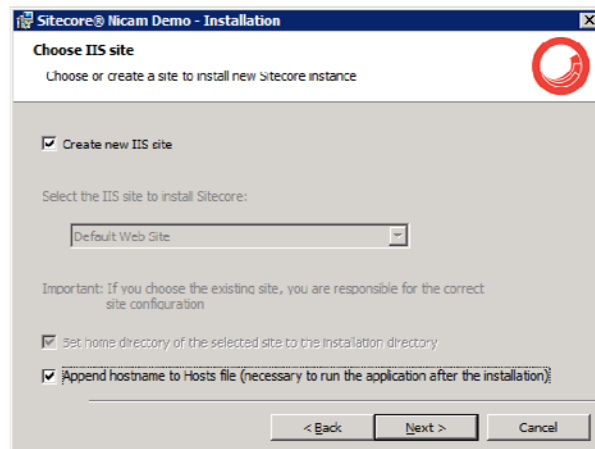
Sitecore® Nicam Demo - Installation

Choose IIS site

Choose or create a site to install new Sitecore instance

Create new IIS site

Select the IIS site to install Sitecore:

Default Web Site

Important: If you choose the existing site, you are responsible for the correct site configuration

Set home directory of the selected site to the installation directory

Append hostname to Hosts file (necessary to run the application after the installation)

< Back

Next >

Cancel